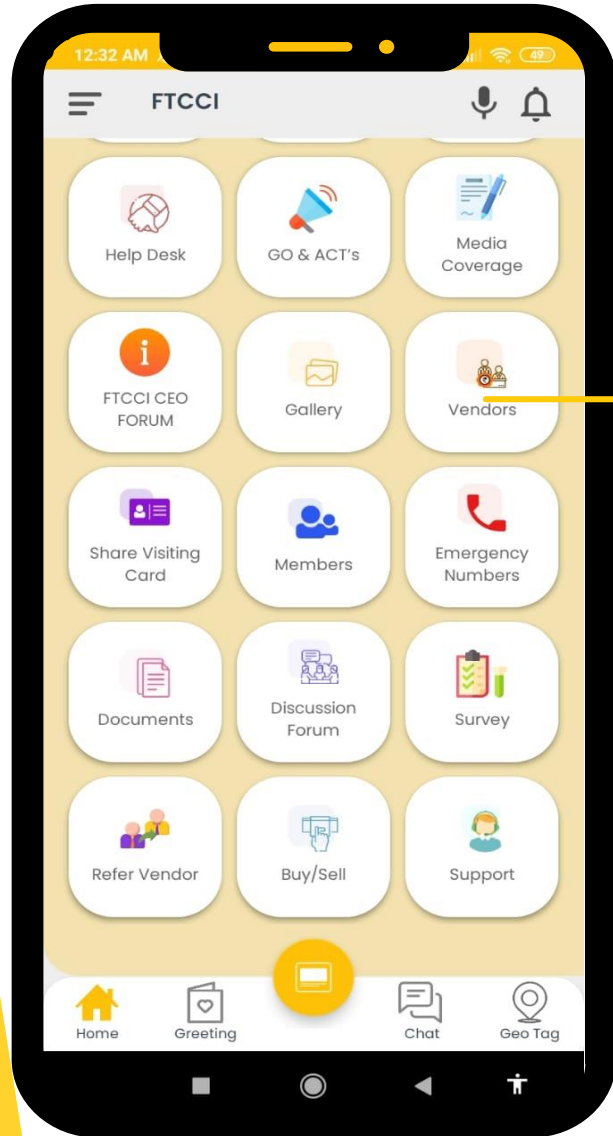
12:32 AM
49
FTCCI
Help Desk
GO & ACT's
Media Coverage
FTCCI CEO FORUM
Gallery
Vendors
Share Visiting Card
Members
Emergency Numbers
Documents
Discussion Forum
Survey
Refer Vendor
Buy/Sell
Support
Home
Greeting
Chat
Geo Tag